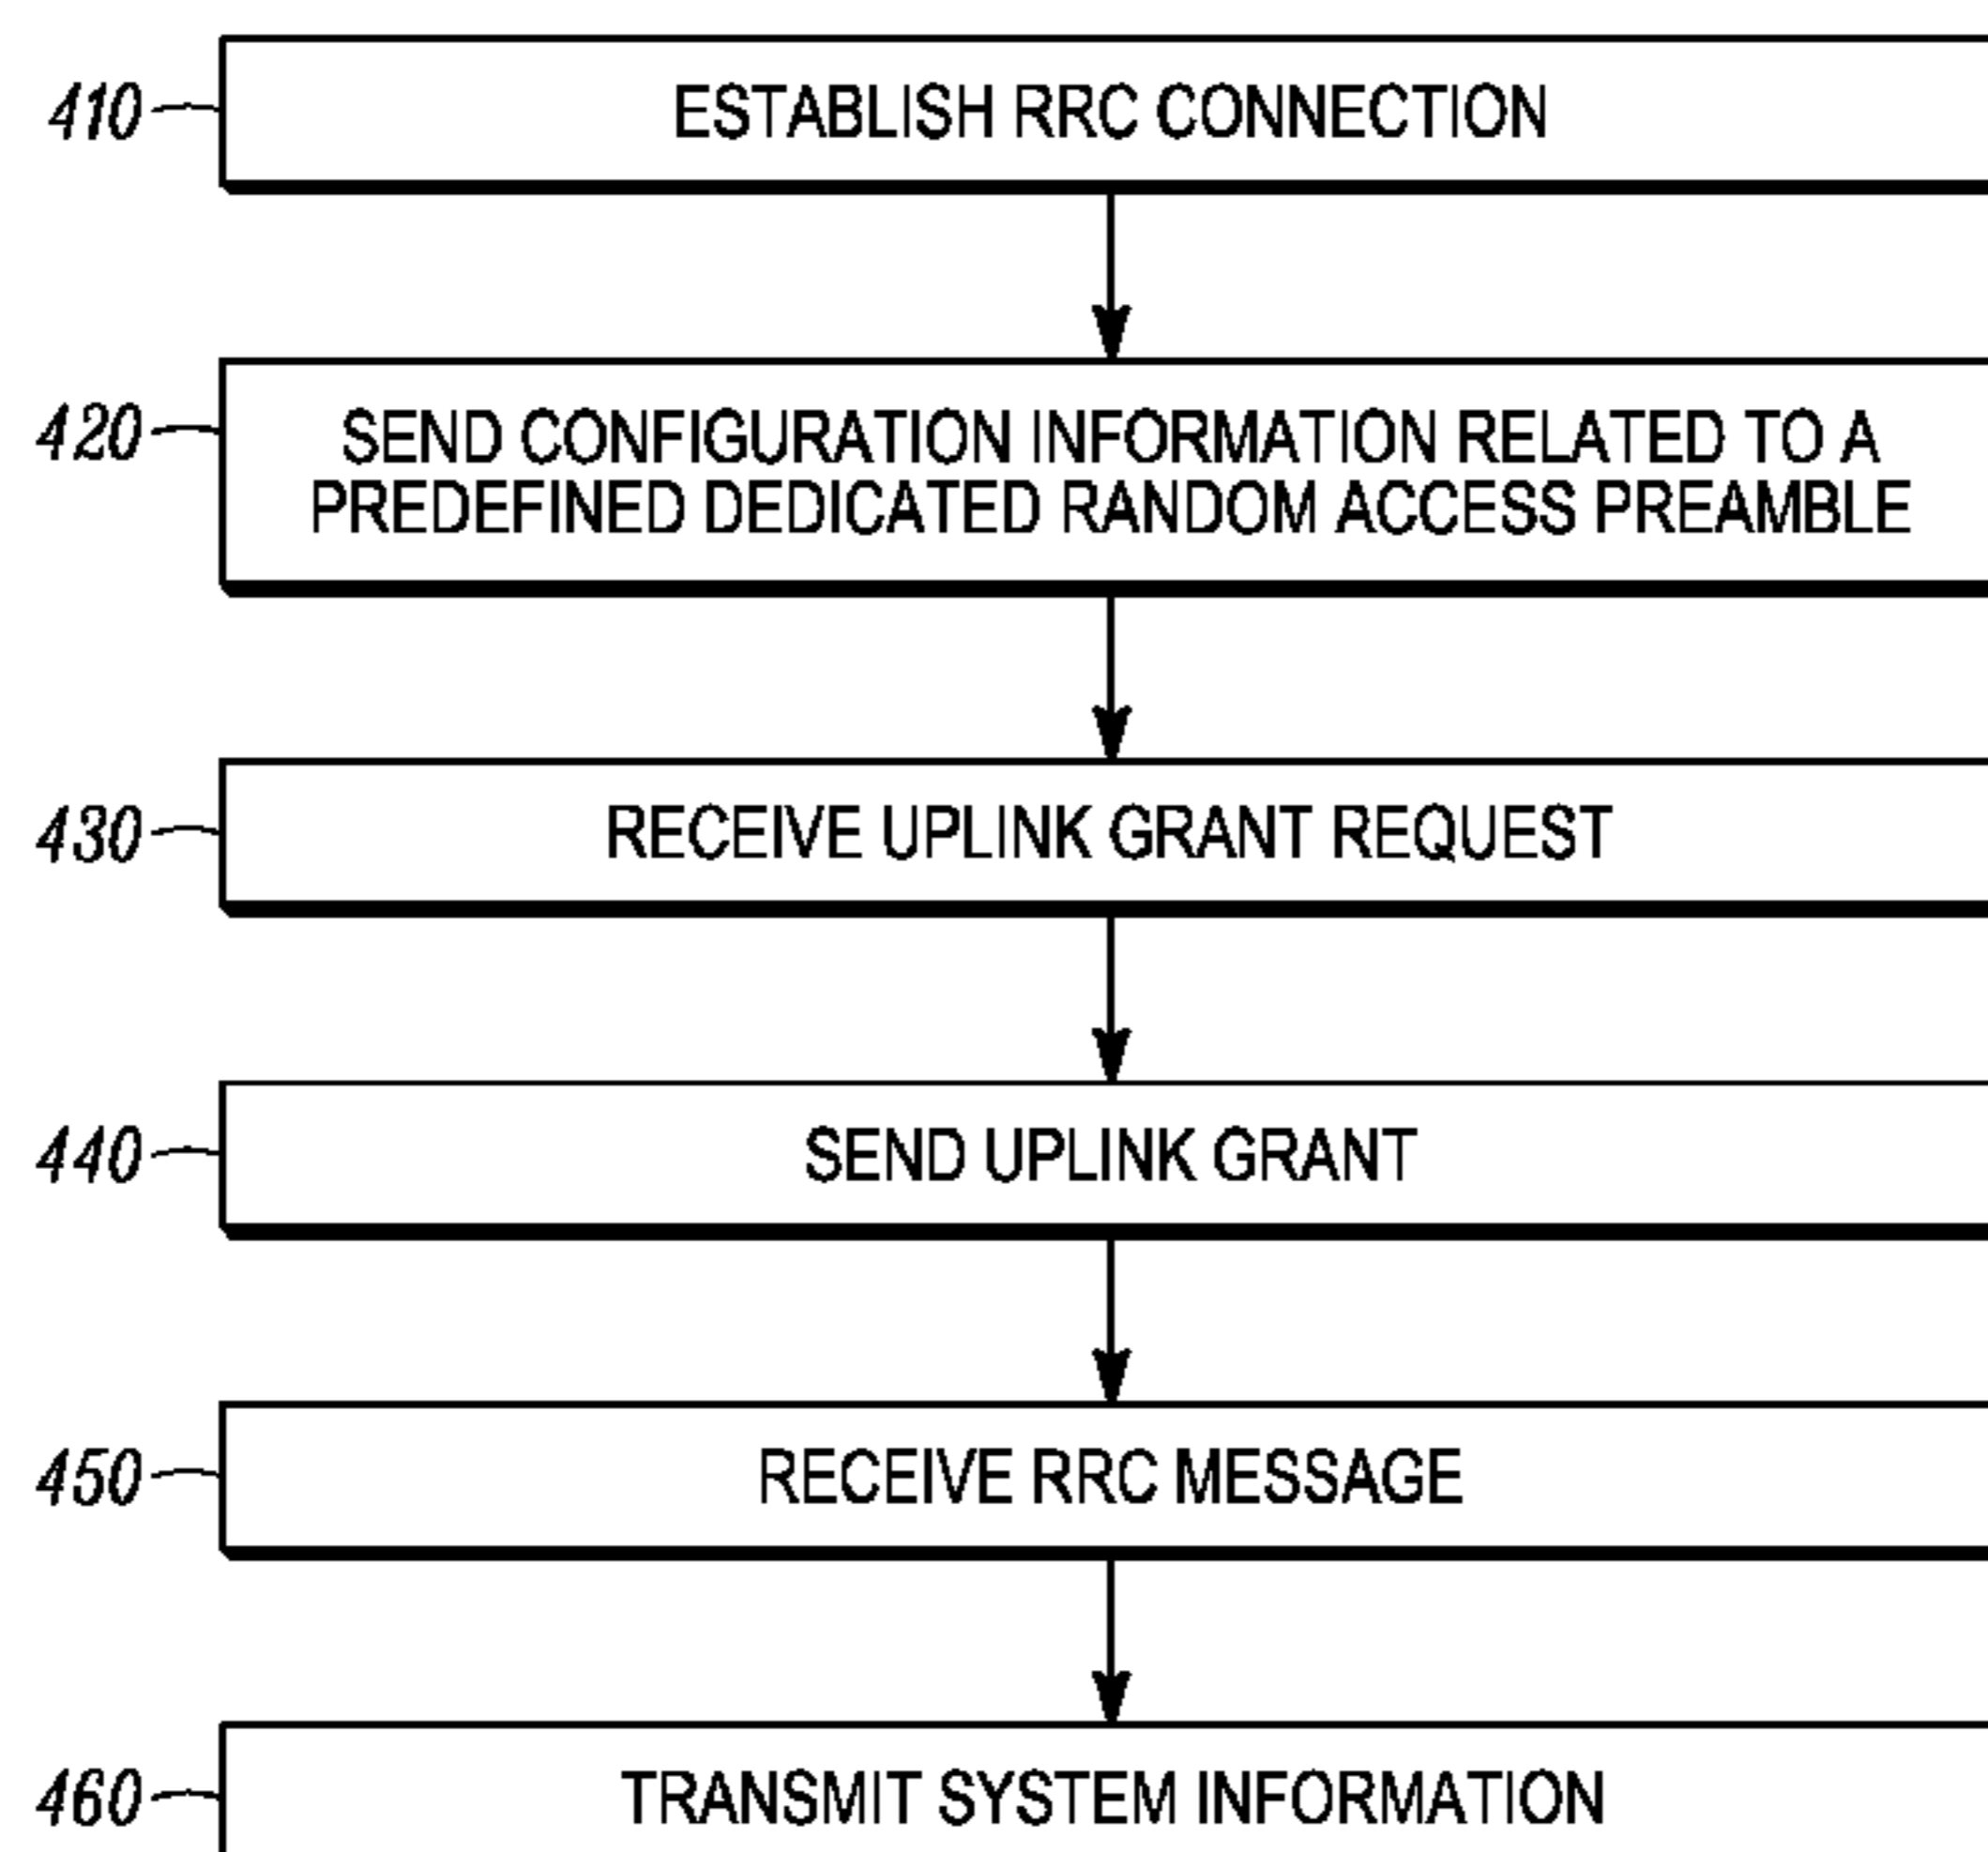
410
ESTABLISH RRC CONNECTION

420
SEND CONFIGURATION INFORMATION RELATED TO A PREDEFINED DEDICATED RANDOM ACCESS PREAMBLE

430
RECEIVE UPLINK GRANT REQUEST

440
SEND UPLINK GRANT

450
RECEIVE RRC MESSAGE

460
TRANSMIT SYSTEM INFORMATION